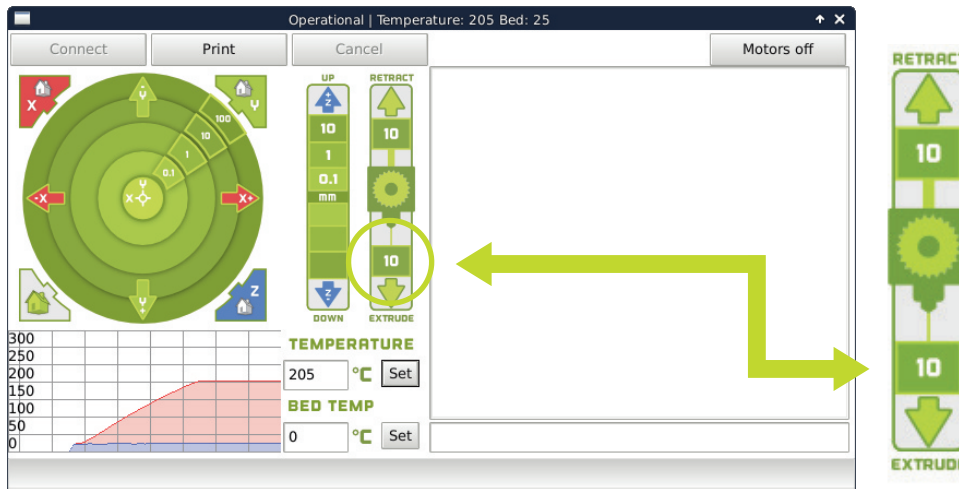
Operational | Temperature: 205 Bed: 25

Connect

Print

Cancel

Motors off

X

Y

100

10

1

0.1

-X

X+

Y

Z

UP

Z

10

1

0.1

mm

Z

DOWN

RETRACT

10

10

EXTRUDE

300
250
200
150
100
50
0

TEMPERATURE

205

°C

Set

BED TEMP

0

°C

Set

RETRACT

10

10

EXTRUDE